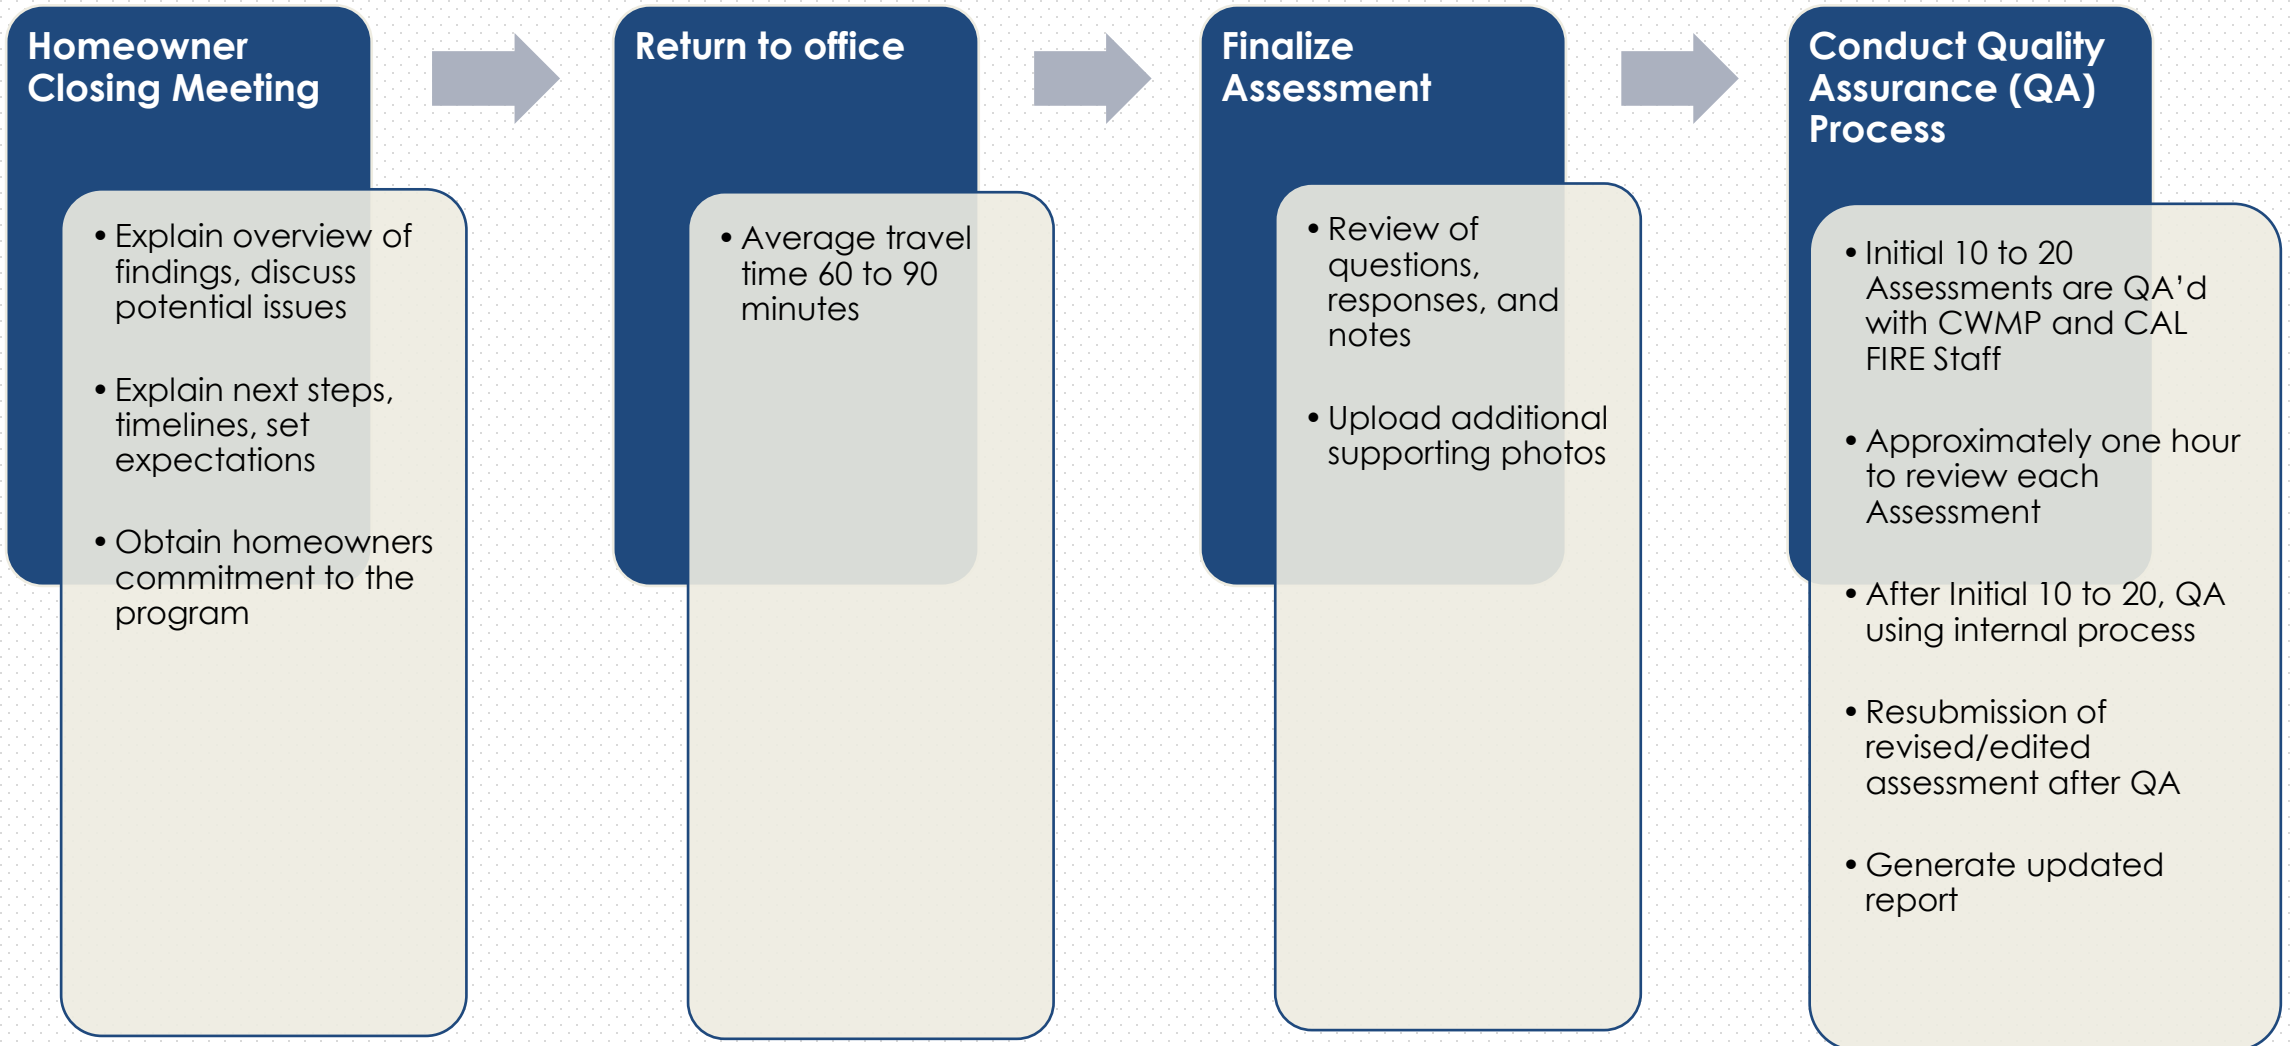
Homeowner Closing Meeting

- Explain overview of findings, discuss potential issues
- Explain next steps, timelines, set expectations
- Obtain homeowners commitment to the program

Return to office

- Average travel time 60 to 90 minutes

Finalize Assessment

- Review of questions, responses, and notes
- Upload additional supporting photos

Conduct Quality Assurance (QA) Process

- Initial 10 to 20 Assessments are QA'd with CWMP and CAL FIRE Staff
- Approximately one hour to review each Assessment
- After Initial 10 to 20, QA using internal process
- Resubmission of revised/edited assessment after QA
- Generate updated report